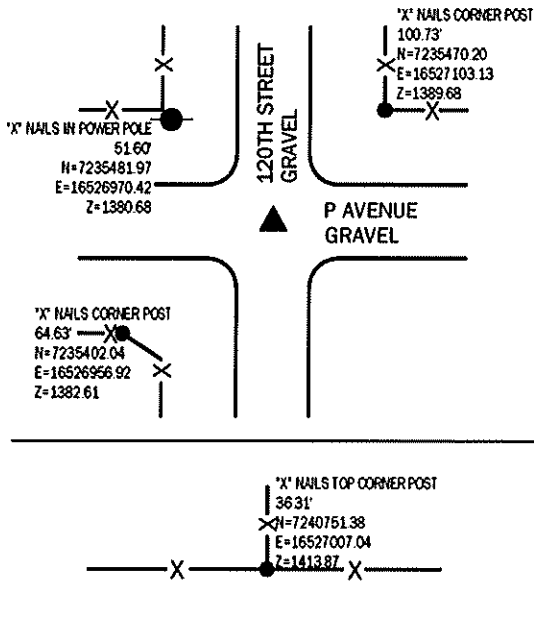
"X" NAILS CORNER POST
100.73'
N=7235470.20
E=16527103.13
Z=1389.68

120TH STREET
GRAVEL

"X" NAILS IN POWER POLE
51.60'
N=7235481.97
E=16526970.42
Z=1380.68

P AVENUE
GRAVEL

"X" NAILS CORNER POST
64.63'
N=7235402.04
E=16526956.92
Z=1382.61

"X" NAILS TOP CORNER POST
36.31'
N=7240751.38
E=16527007.04
Z=1413.87